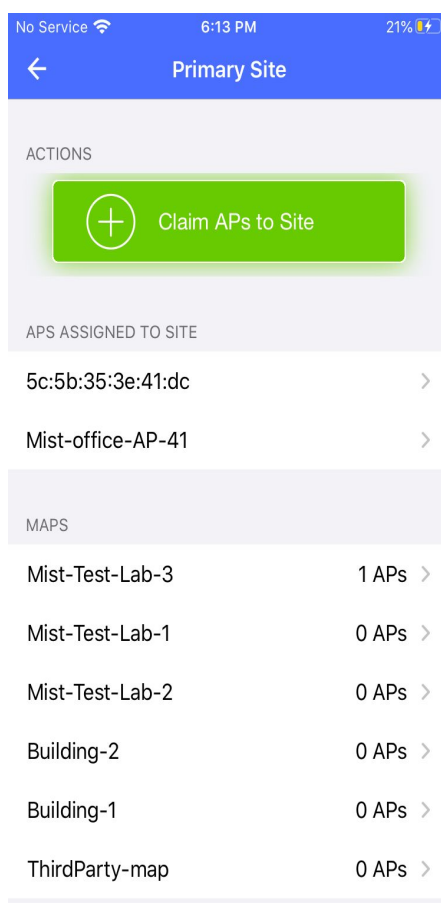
No Service 6:13 PM 21%

Primary Site

ACTIONS

Claim APs to Site

APS ASSIGNED TO SITE

5c:5b:35:3e:41:dc

Mist-office-AP-41

MAPS

Mist-Test-Lab-3 1 APs

Mist-Test-Lab-1 0 APs

Mist-Test-Lab-2 0 APs

Building-2 0 APs

Building-1 0 APs

ThirdParty-map 0 APs